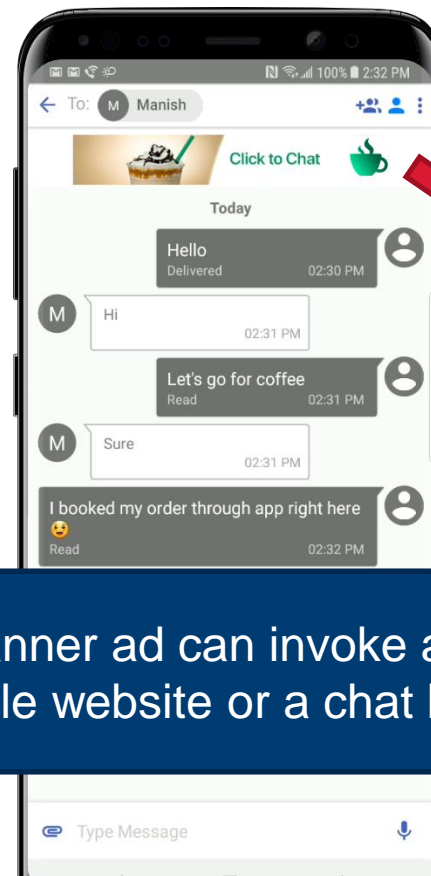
100% 2:32 PM

To: M Manish

Click to Chat

Today

Hello
Delivered 02:30 PM

M Hi
02:31 PM

Let's go for coffee
Read 02:31 PM

M Sure
02:31 PM

I booked my order through app right here
Read 02:32 PM

nner ad can invoke a
le website or a chat

Type Message